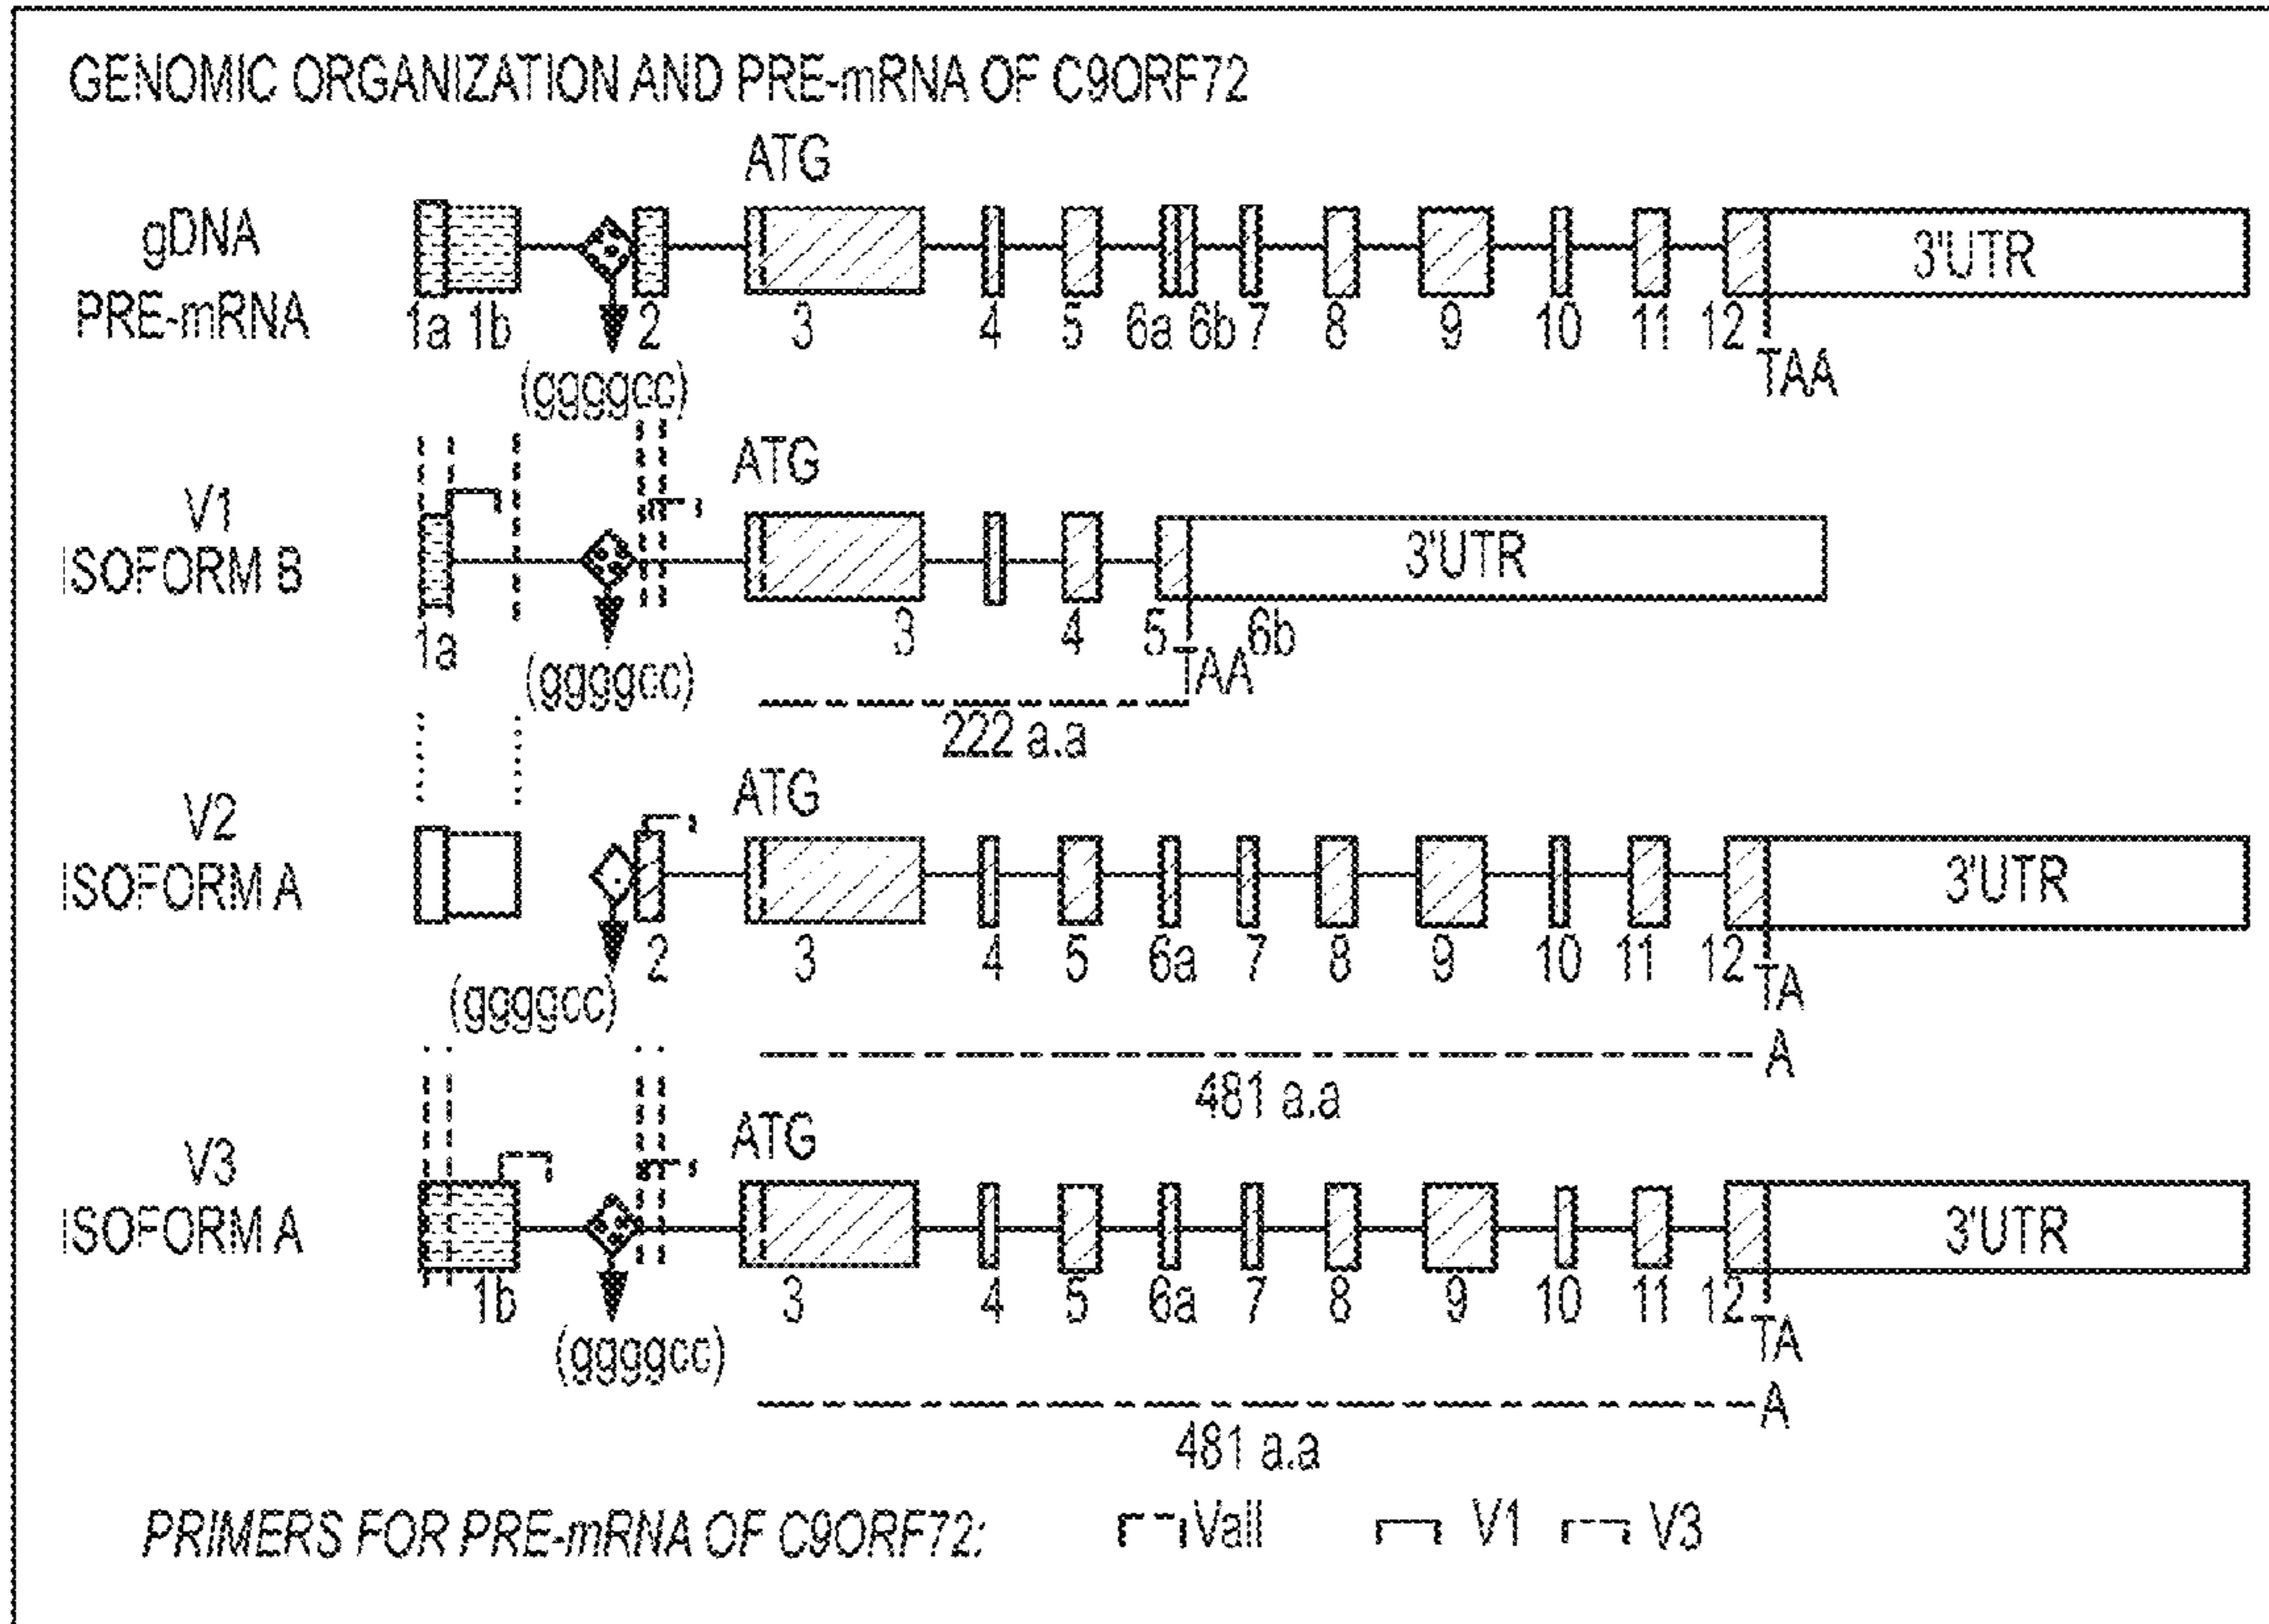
GENOMIC ORGANIZATION AND PRE-mRNA OF C9ORF72

gDNA
PRE-mRNA

ATG

3'UTR

1a 1b 2 3 4 5 6a 6b 7 8 9 10 11 12

(ggggcc)

TAA

V1
ISOFORM B

ATG

3'UTR

1a 3 4 5 6b

(ggggcc)

TAA

222 a.a

V2
ISOFORM A

ATG

3'UTR

2 3 4 5 6a 7 8 9 10 11 12

(ggggcc)

TA
A

481 a.a

V3
ISOFORM A

ATG

3'UTR

1b 3 4 5 6a 7 8 9 10 11 12

(ggggcc)

TA
A

481 a.a

PRIMERS FOR PRE-mRNA OF C9ORF72: Vall V1 V3